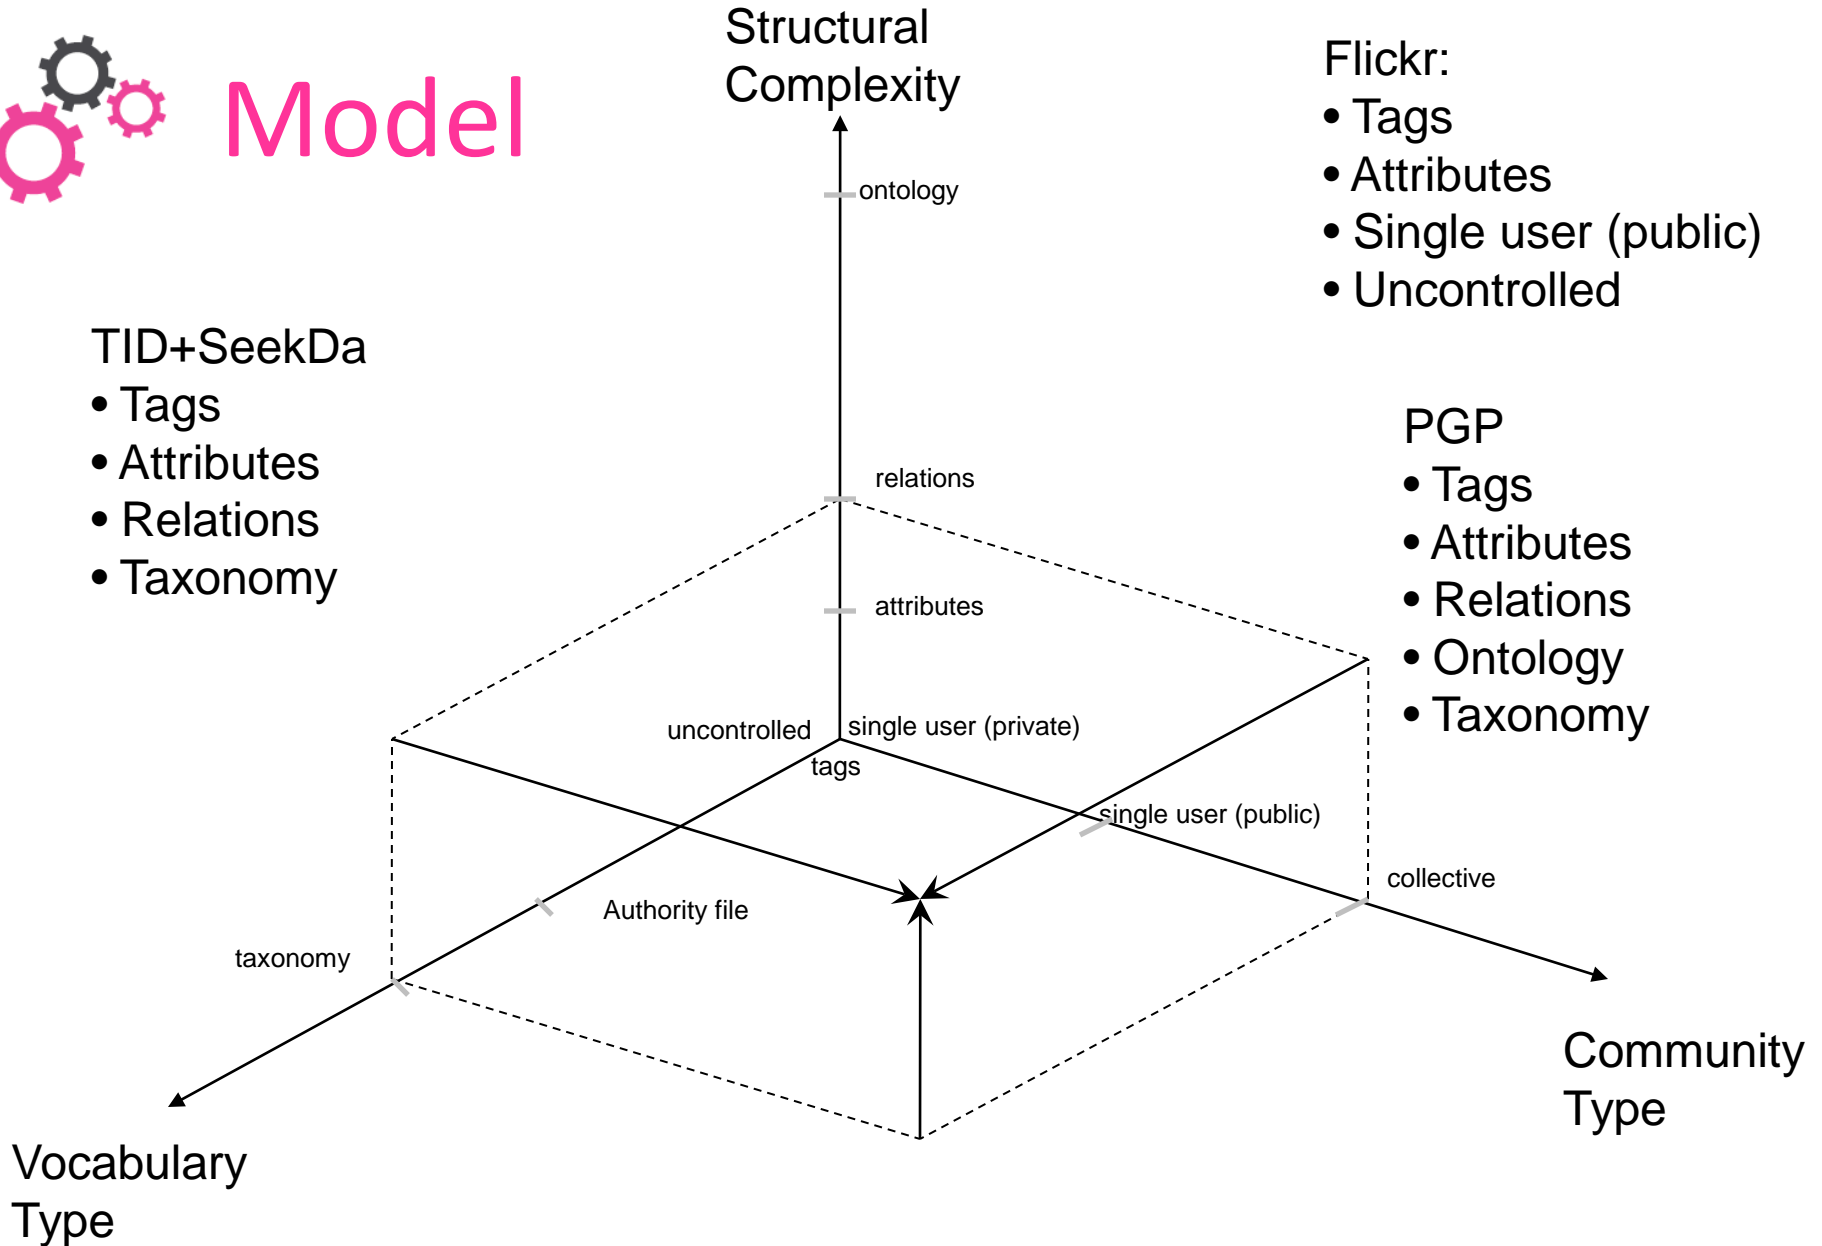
Model

Structural Complexity

Flickr:
• Tags
• Attributes
• Single user (public)
• Uncontrolled

TID+SeekDa
• Tags
• Attributes
• Relations
• Taxonomy

PGP
• Tags
• Attributes
• Relations
• Ontology
• Taxonomy

ontology

relations

attributes

uncontrolled

single user (private)

tags

single user (public)

collective

Authority file

taxonomy

Community Type

Vocabulary Type